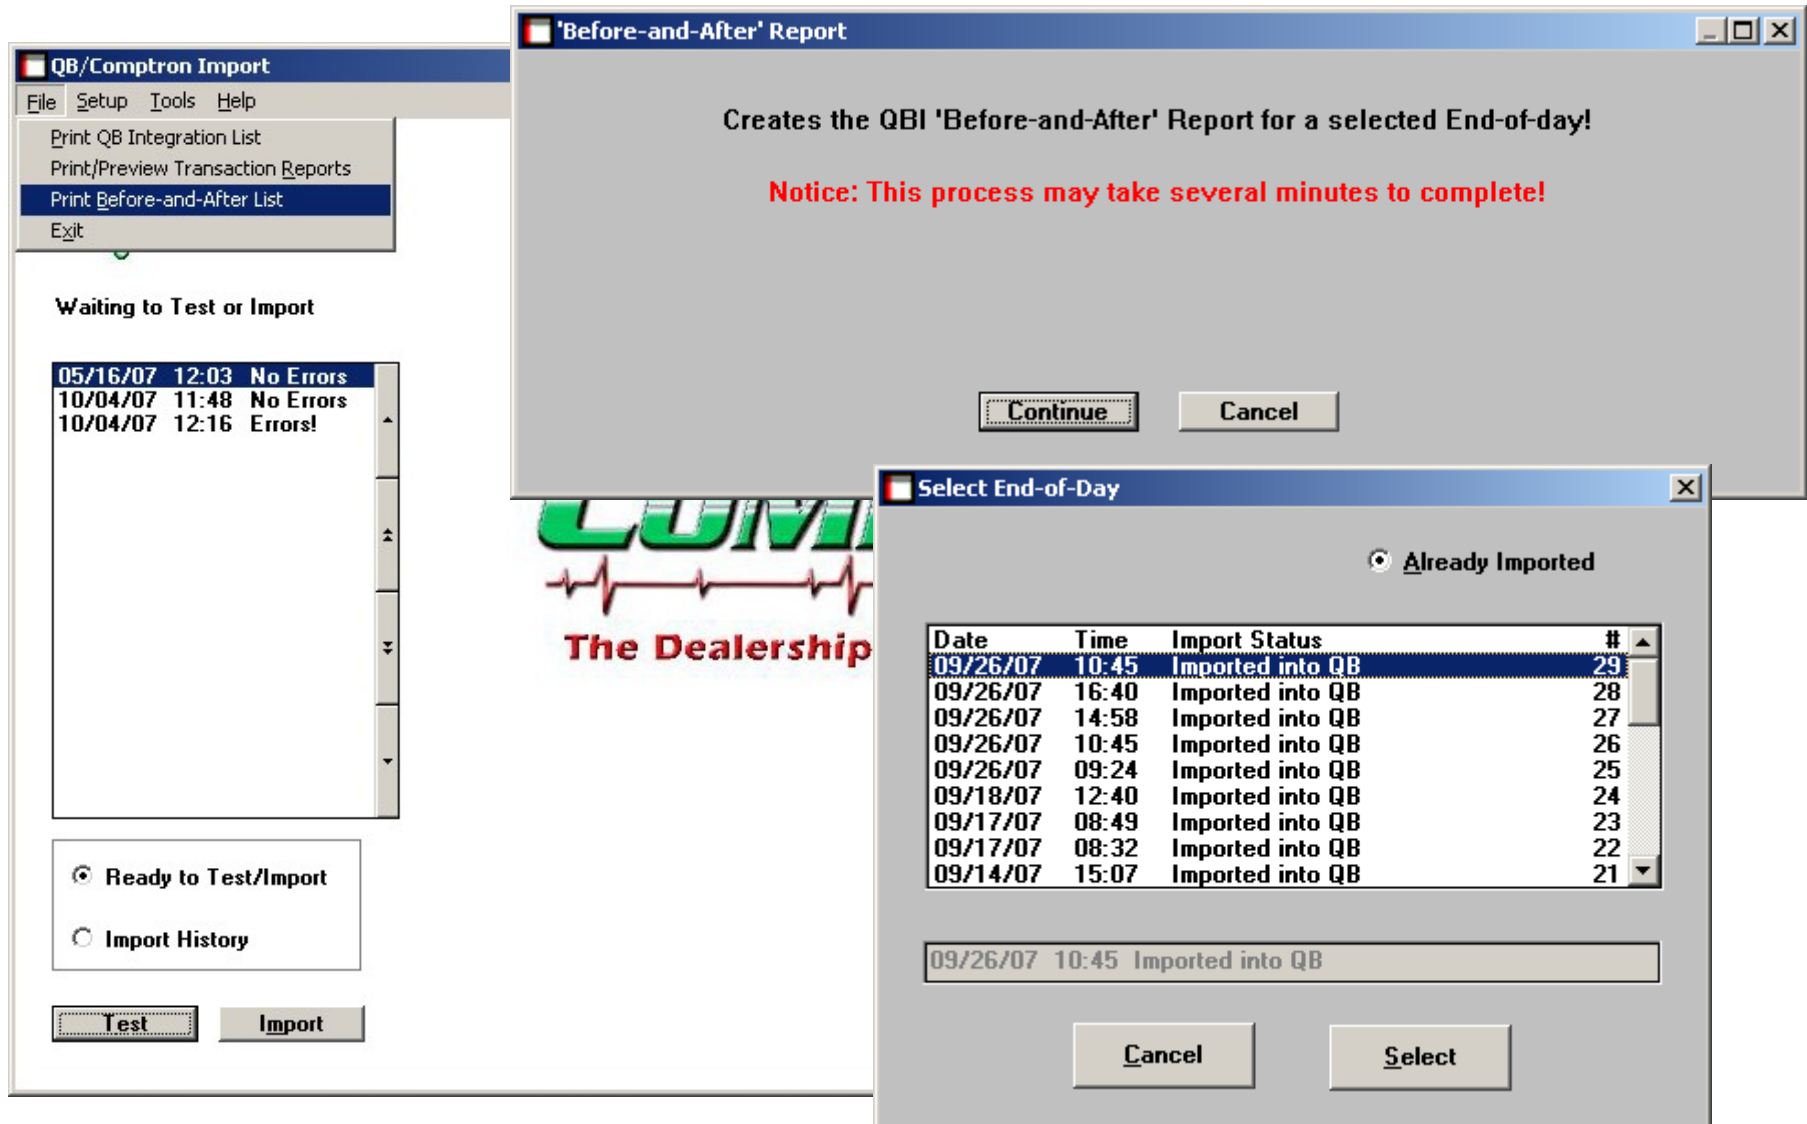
QB/Comptron Import

File Setup Tools Help

Print QB Integration List
Print/Preview Transaction Reports
Print Before-and-After List
Exit

Waiting to Test or Import

05/16/07 12:03 No Errors
10/04/07 11:48 No Errors
10/04/07 12:16 Errors!

Ready to Test/Import

Import History

Test Import

The Dealership

'Before-and-After' Report

Creates the QBI 'Before-and-After' Report for a selected End-of-day!

Notice: This process may take several minutes to complete!

Continue Cancel

Select End-of-Day

Already Imported

| Date | Time | Import Status | # |
|---|---|---|---|
| 09/26/07 | 10:45 | Imported into QB | 29 |
| 09/26/07 | 16:40 | Imported into QB | 28 |
| 09/26/07 | 14:58 | Imported into QB | 27 |
| 09/26/07 | 10:45 | Imported into QB | 26 |
| 09/26/07 | 09:24 | Imported into QB | 25 |
| 09/18/07 | 12:40 | Imported into QB | 24 |
| 09/17/07 | 08:49 | Imported into QB | 23 |
| 09/17/07 | 08:32 | Imported into QB | 22 |
| 09/14/07 | 15:07 | Imported into QB | 21 |

09/26/07 10:45 Imported into QB

Cancel Select